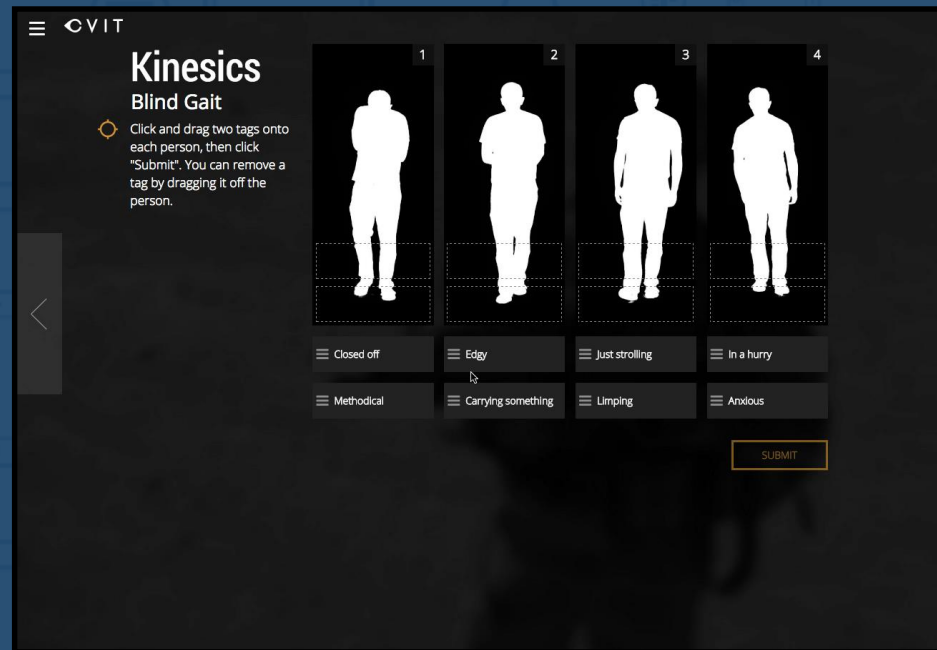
CVIT

Kinesics
Blind Gait

Click and drag two tags onto each person, then click "Submit". You can remove a tag by dragging it off the person.

1
2
3
4

Closed off
Edgy
Just strolling
In a hurry
Methodical
Carrying something
Limping
Anxious

SUBMIT